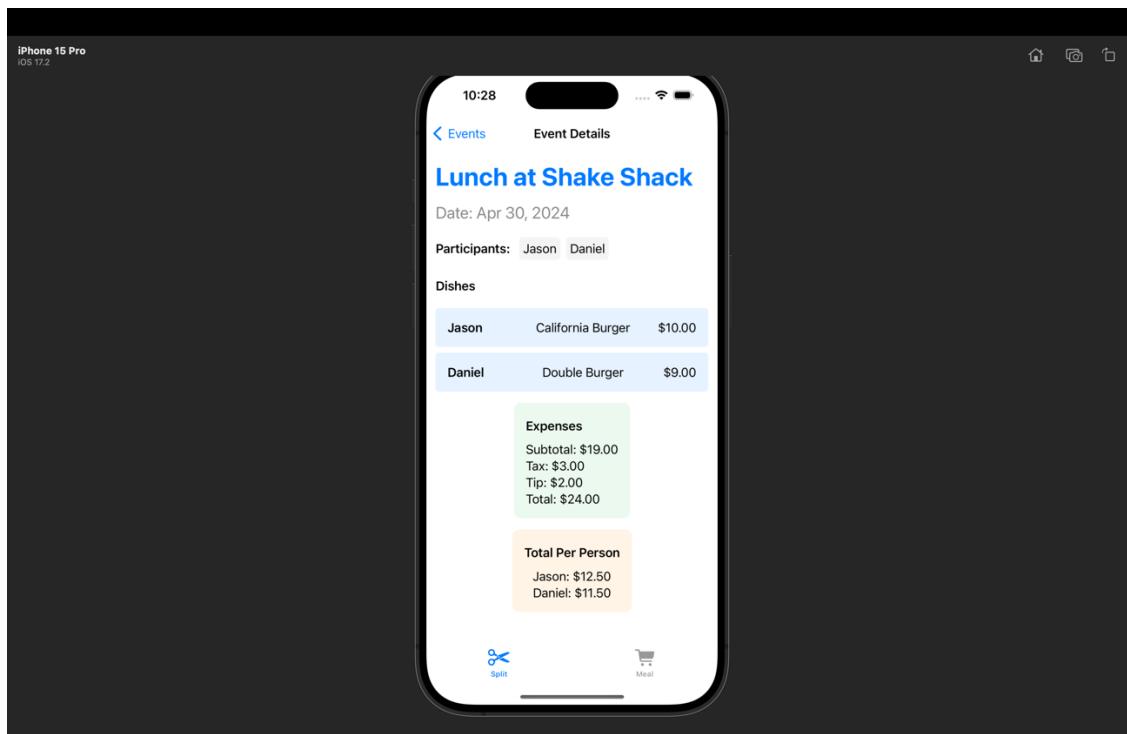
iPhone 15 Pro
iOS 17.2

10:28

Events
Event Details

Lunch at Shake Shack

Date: Apr 30, 2024

Participants: Jason Daniel

Dishes

| Jason | California Burger | $10.00 |
|---|---|---|
| Daniel | Double Burger | $9.00 |

Expenses
Subtotal: $19.00
Tax: $3.00
Tip: $2.00
Total: $24.00

Total Per Person
Jason: $12.50
Daniel: $11.50

Split
Meal